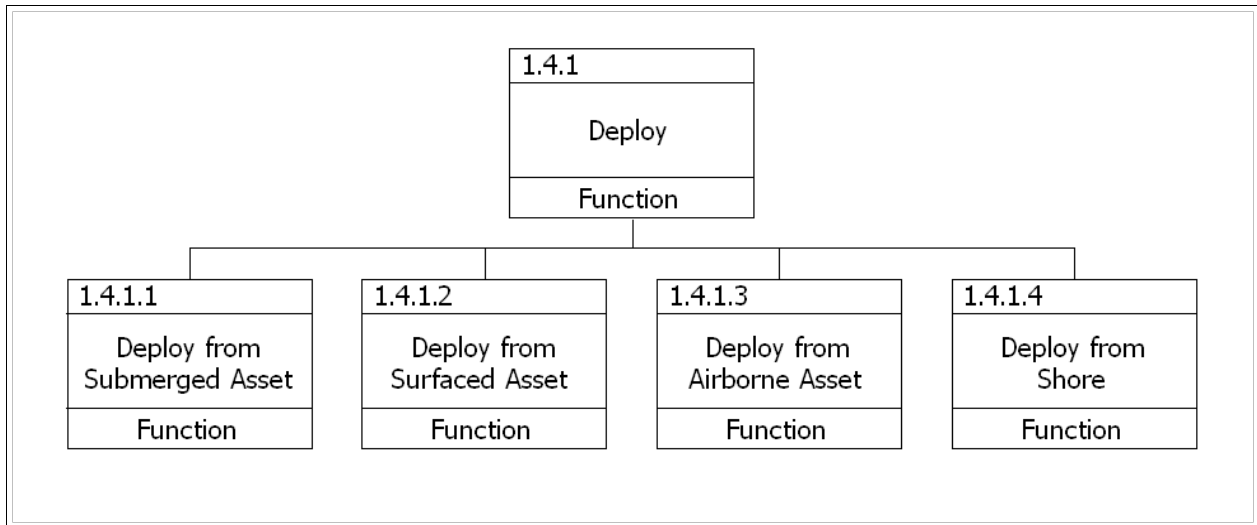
1.4.1

Deploy

Function

1.4.1.1

Deploy from Submerged Asset

Function

1.4.1.2

Deploy from Surfaced Asset

Function

1.4.1.3

Deploy from Airborne Asset

Function

1.4.1.4

Deploy from Shore

Function